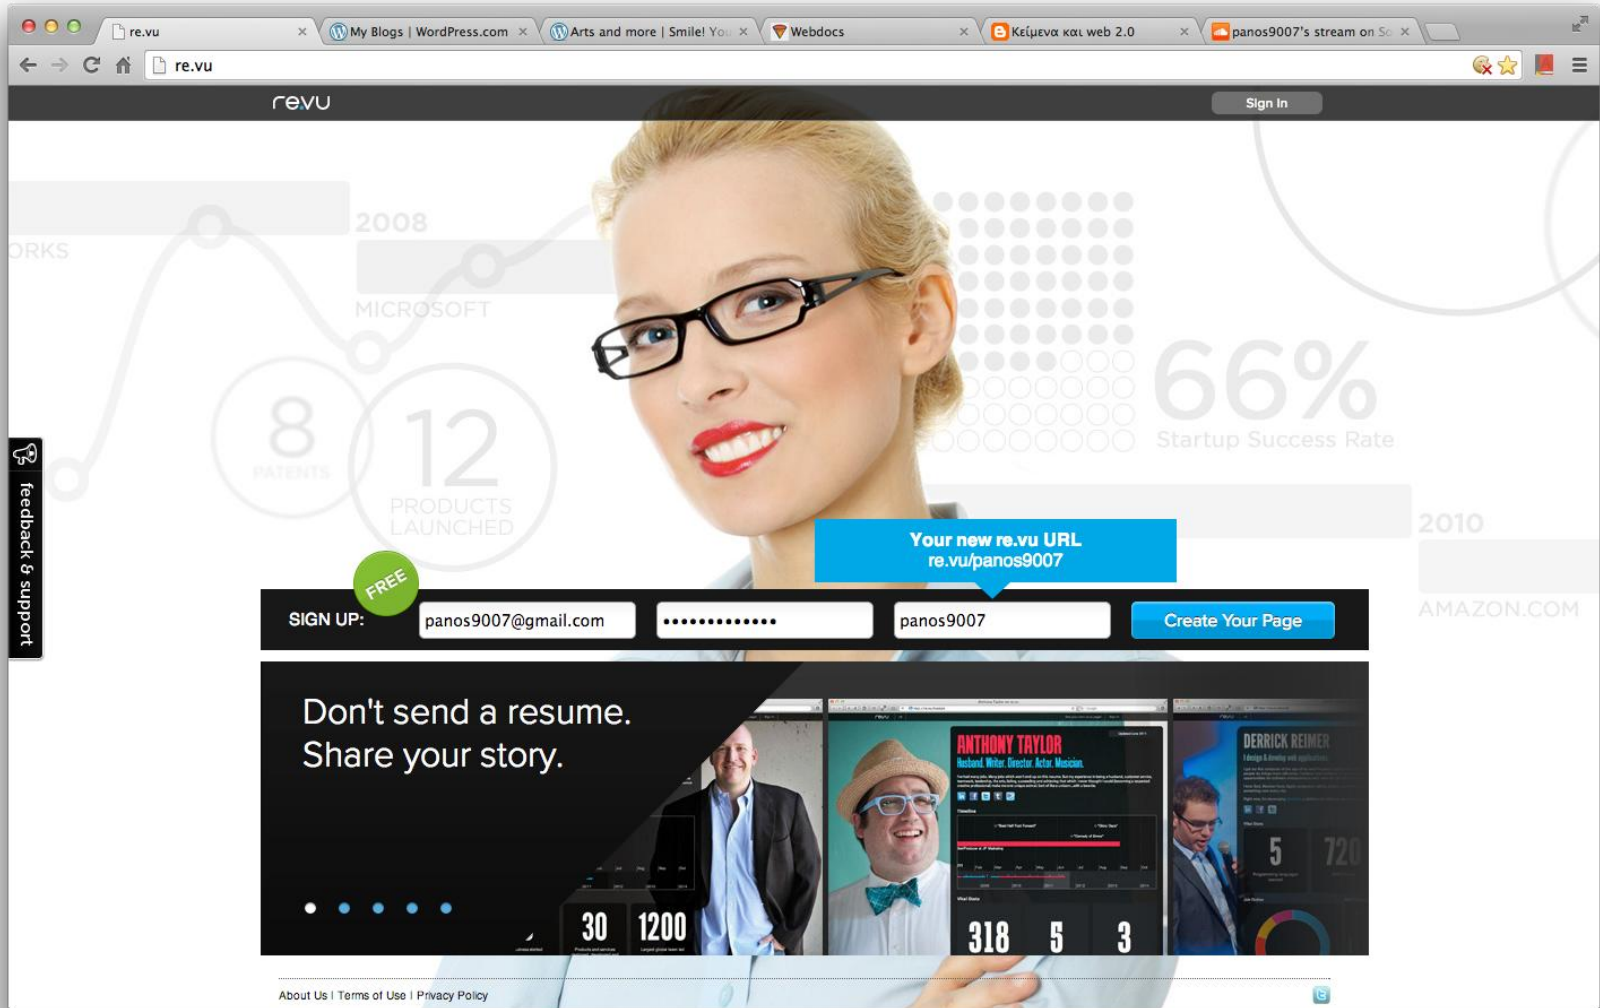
re.vu
My Blogs | WordPress.com
Arts and more | Smile! You
Webdocs
Κείμενα και web 2.0
panos9007's stream on So

re.vu

revu
Sign In

ORKS
2008
MICROSOFT
8
PATENTS
12
PRODUCTS LAUNCHED
66%
Startup Success Rate
2010
AMAZON.COM

feedback & support

Your new re.vu URL
re.vu/panos9007

FREE
SIGN UP:
panos9007@gmail.com
•••••••••••••
panos9007
Create Your Page

Don't send a resume.
Share your story.

30
1200
ANTHONY TAYLOR
Husband. Writer. Director. Actor. Musician.
318
5
3
DERRICK REIMER
5
720

About Us | Terms of Use | Privacy Policy